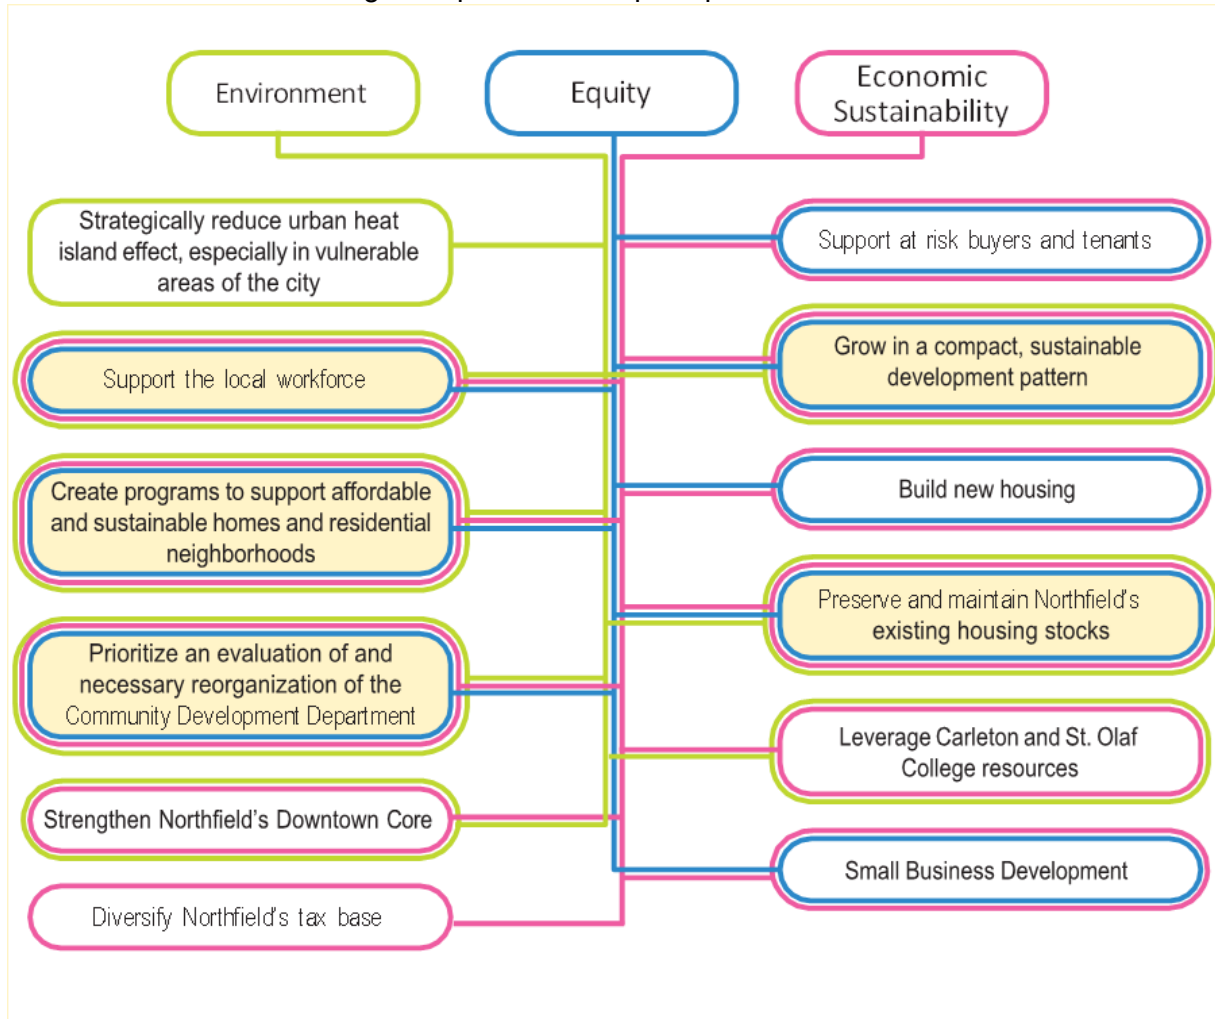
Environment

Equity

Economic Sustainability

Strategically reduce urban heat island effect, especially in vulnerable areas of the city

Support the local workforce

Create programs to support affordable and sustainable homes and residential neighborhoods

Prioritize an evaluation of and necessary reorganization of the Community Development Department

Strengthen Northfield's Downtown Core

Diversify Northfield's tax base

Support at risk buyers and tenants

Grow in a compact, sustainable development pattern

Build new housing

Preserve and maintain Northfield's existing housing stocks

Leverage Carleton and St. Olaf College resources

Small Business Development